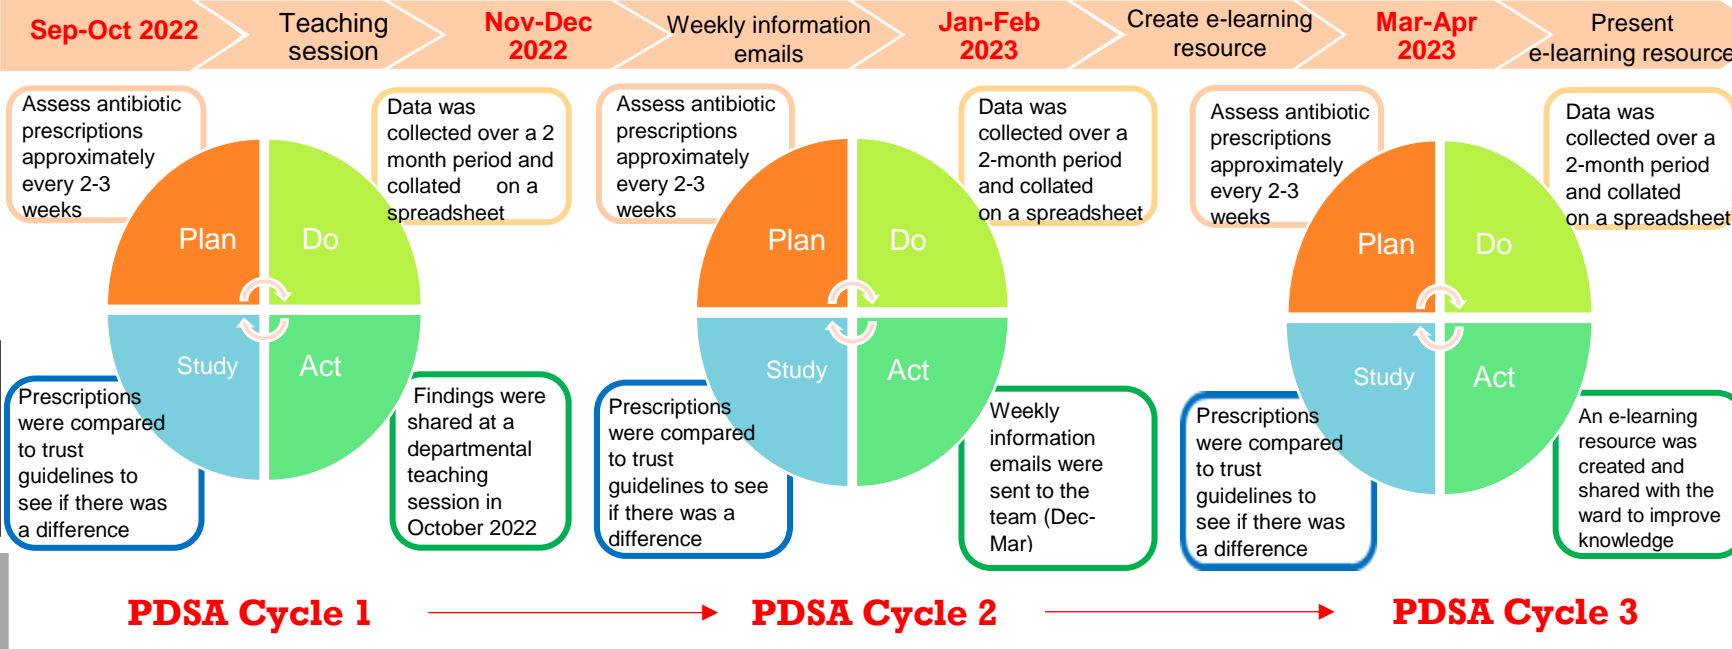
Sep-Oct 2022

Teaching session

Nov-Dec 2022

Weekly information emails

Jan-Feb 2023

Create e-learning resource

Mar-Apr 2023

Present e-learning resource

Assess antibiotic prescriptions approximately every 2-3 weeks

Plan

Do

Data was collected over a 2 month period and collated on a spreadsheet

Study

Act

Prescriptions were compared to trust guidelines to see if there was a difference

Findings were shared at a departmental teaching session in October 2022

Assess antibiotic prescriptions approximately every 2-3 weeks

Plan

Do

Data was collected over a 2-month period and collated on a spreadsheet

Study

Act

Prescriptions were compared to trust guidelines to see if there was a difference

Weekly information emails were sent to the team (Dec-Mar)

Assess antibiotic prescriptions approximately every 2-3 weeks

Plan

Do

Data was collected over a 2-month period and collated on a spreadsheet

Study

Act

Prescriptions were compared to trust guidelines to see if there was a difference

An e-learning resource was created and shared with the ward to improve knowledge

PDSA Cycle 1

PDSA Cycle 2

PDSA Cycle 3